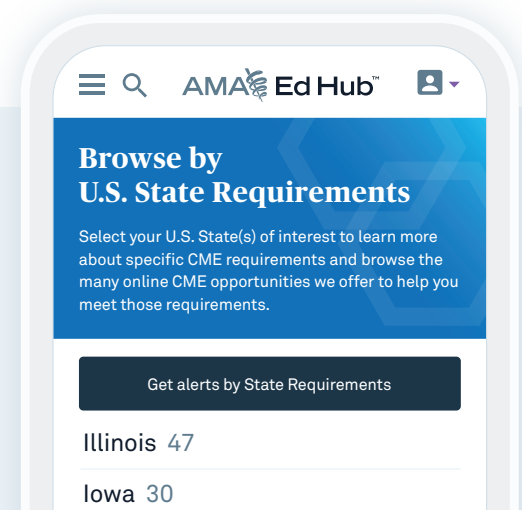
AMA Ed Hub™

Browse by U.S. State Requirements

Select your U.S. State(s) of interest to learn more about specific CME requirements and browse the many online CME opportunities we offer to help you meet those requirements.

Get alerts by State Requirements

Illinois 47

Iowa 30